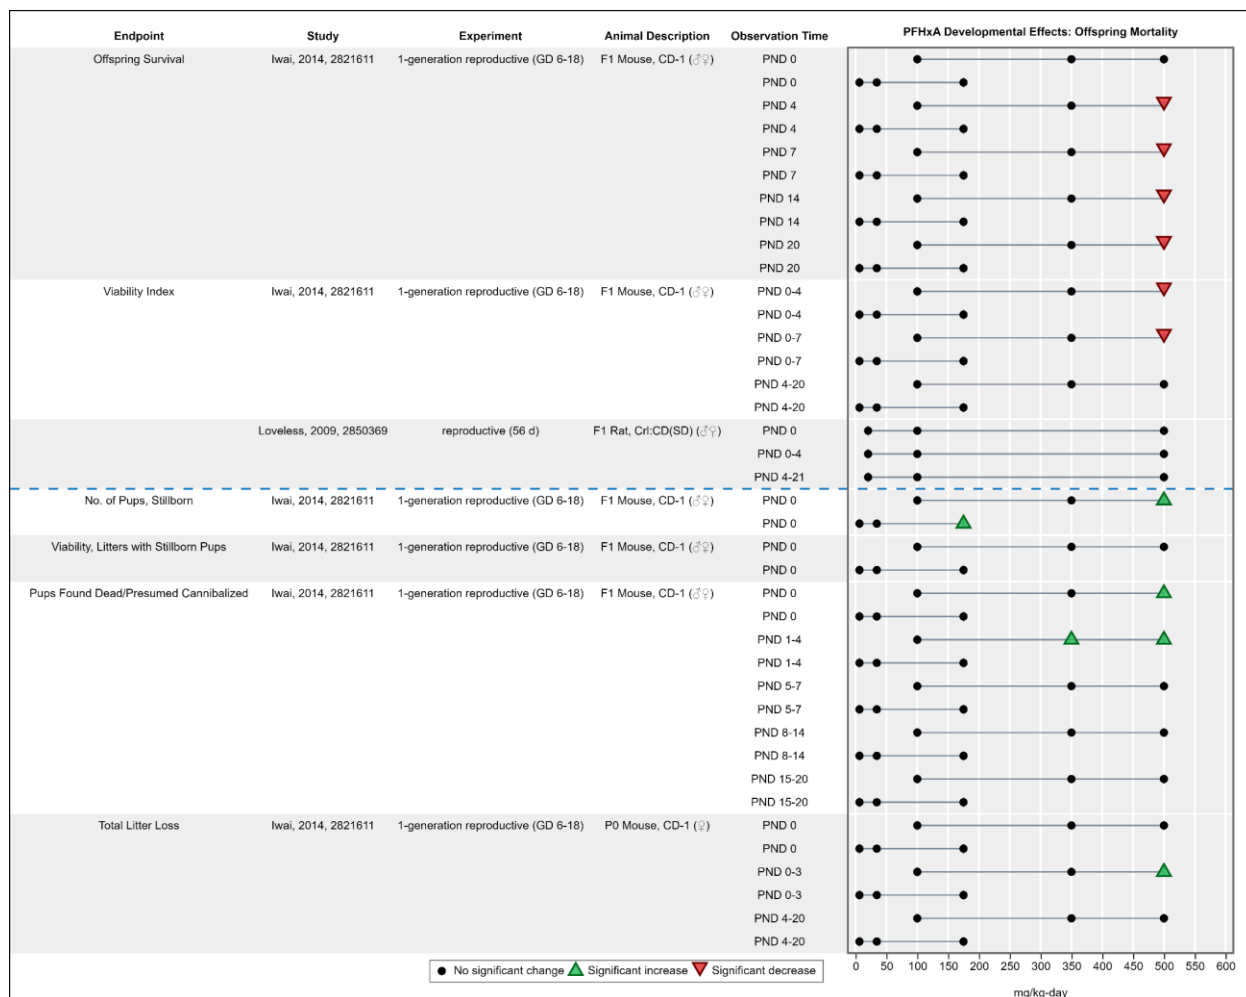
| Endpoint | Study | Experiment | Animal Description | Observation Time |
|---|---|---|---|---|
| Offspring Survival | Iwai, 2014, 2821611 | 1-generation reproductive (GD 6-18) | F1 Mouse, CD-1 (♂♀) | PND 0 |
| | | | | PND 0 |
| | | | | PND 4 |
| | | | | PND 4 |
| | | | | PND 7 |
| | | | | PND 7 |
| | | | | PND 14 |
| | | | | PND 14 |
| | | | | PND 20 |
| | | | | PND 20 |
| Viability Index | Iwai, 2014, 2821611 | 1-generation reproductive (GD 6-18) | F1 Mouse, CD-1 (♂♀) | PND 0-4 |
| | | | | PND 0-4 |
| | | | | PND 0-7 |
| | | | | PND 0-7 |
| | | | | PND 4-20 |
| | | | | PND 4-20 |
| | Loveless, 2009, 2850369 | reproductive (56 d) | F1 Rat, Crl:CD(SD) (♂♀) | PND 0 |
| | | | | PND 0-4 |
| | | | | PND 4-21 |
| No. of Pups, Stillborn | Iwai, 2014, 2821611 | 1-generation reproductive (GD 6-18) | F1 Mouse, CD-1 (♂♀) | PND 0 |
| | | | | PND 0 |
| Viability, Litters with Stillborn Pups | Iwai, 2014, 2821611 | 1-generation reproductive (GD 6-18) | F1 Mouse, CD-1 (♂♀) | PND 0 |
| | | | | PND 0 |
| Pups Found Dead/Presumed Cannibalized | Iwai, 2014, 2821611 | 1-generation reproductive (GD 6-18) | F1 Mouse, CD-1 (♂♀) | PND 0 |
| | | | | PND 0 |
| | | | | PND 1-4 |
| | | | | PND 1-4 |
| | | | | PND 5-7 |
| | | | | PND 5-7 |
| | | | | PND 8-14 |
| | | | | PND 8-14 |
| | | | | PND 15-20 |
| | | | | PND 15-20 |
| Total Litter Loss | Iwai, 2014, 2821611 | 1-generation reproductive (GD 6-18) | P0 Mouse, CD-1 (♀) | PND 0 |
| | | | | PND 0 |
| | | | | PND 0-3 |
| | | | | PND 0-3 |
| | | | | PND 4-20 |
| | | | | PND 4-20 |

PFHxA Developmental Effects: Offspring Mortality

0 50 100 150 200 250 300 350 400 450 500 550 600
mg/kg-day

● No significant change ▲ Significant increase ▼ Significant decrease